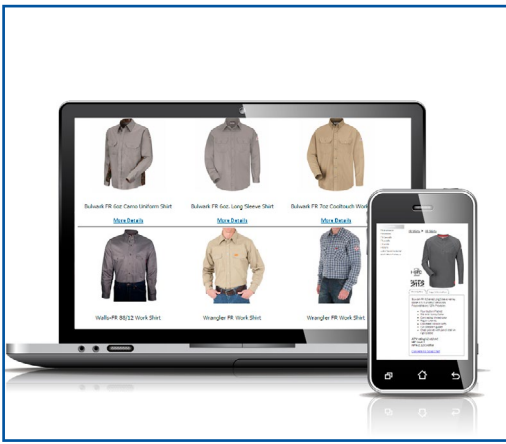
Bulwark FR 6oz Camo Uniform Shirt

More Details

Bulwark FR 6oz. Long Sleeve Shirt

More Details

Bulwark FR 7oz Cooltouch Work

More Details

Walls FR 88/12 Work Shirt

Wrangler FR Work Shirt

Wrangler FR Work Shirt

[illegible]